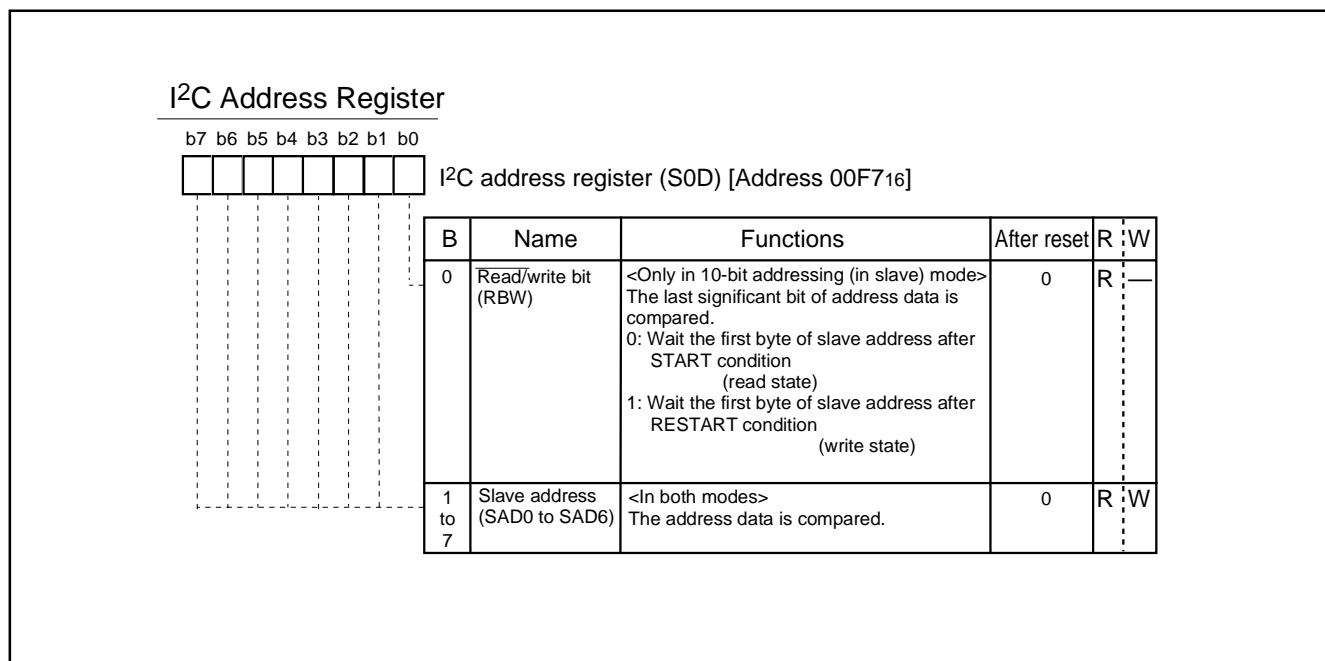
I$^2$C Address Register

b7 b6 b5 b4 b3 b2 b1 b0

I$^2$C address register (S0D) [Address 00F7$_{16}$]

| B | Name | Functions | After reset | R | W |
|---|---|---|---|---|---|
| 0 | $\overline{\text{Read}}$/write bit (RBW) | <Only in 10-bit addressing (in slave) mode> The last significant bit of address data is compared. 0: Wait the first byte of slave address after START condition (read state) 1: Wait the first byte of slave address after RESTART condition (write state) | 0 | R | — |
| 1 to 7 | Slave address (SAD0 to SAD6) | <In both modes> The address data is compared. | 0 | R | W |